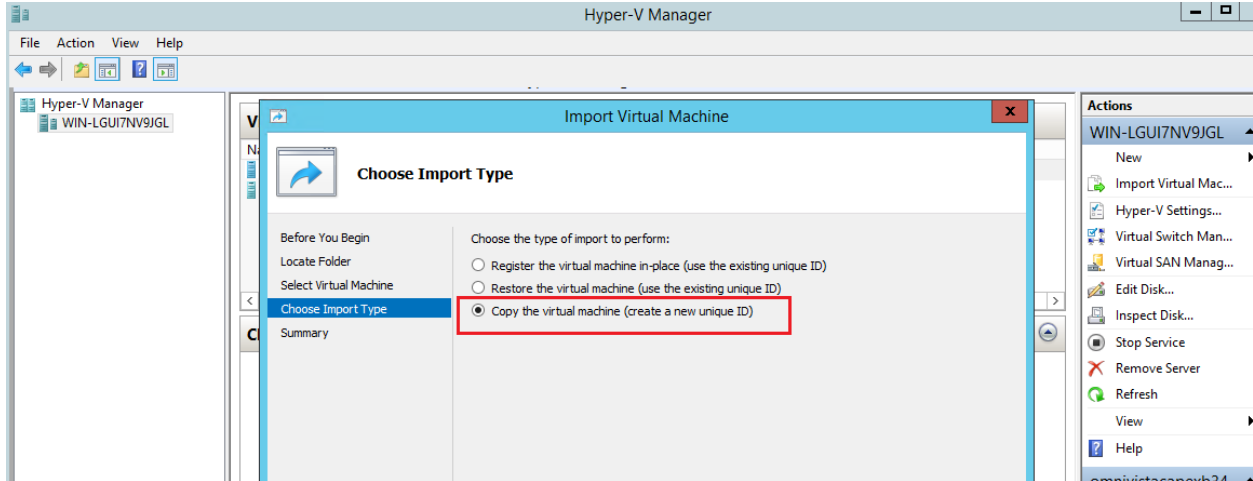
Hyper-V Manager

File Action View Help

Hyper-V Manager
WIN-LGUI7NV9JGL

V
Na
<
>
Cl

Import Virtual Machine

Choose Import Type

Before You Begin
Locate Folder
Select Virtual Machine
Choose Import Type
Summary

Choose the type of import to perform:
Register the virtual machine in-place (use the existing unique ID)
Restore the virtual machine (use the existing unique ID)
Copy the virtual machine (create a new unique ID)

Actions
WIN-LGUI7NV9JGL
New
Import Virtual Mac...
Hyper-V Settings...
Virtual Switch Man...
Virtual SAN Manag...
Edit Disk...
Inspect Disk...
Stop Service
Remove Server
Refresh
View
Help
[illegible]